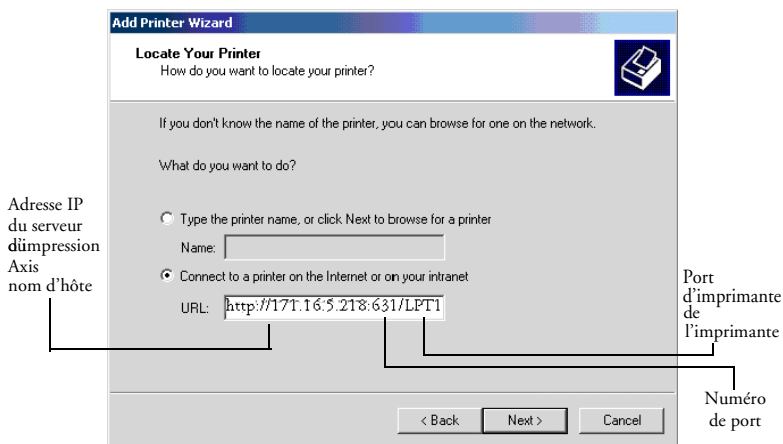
Add Printer Wizard

Locate Your Printer
How do you want to locate your printer?

If you don't know the name of the printer, you can browse for one on the network.

What do you want to do?

Type the printer name, or click Next to browse for a printer

Name:

Connect to a printer on the Internet or on your intranet

URL: http://171.16.5.218:631/LPT1

< Back Next > Cancel

Adresse IP du serveur dùimpression Axis nom d'hôte

Port d'imprimante de l'imprimante

Numéro de port